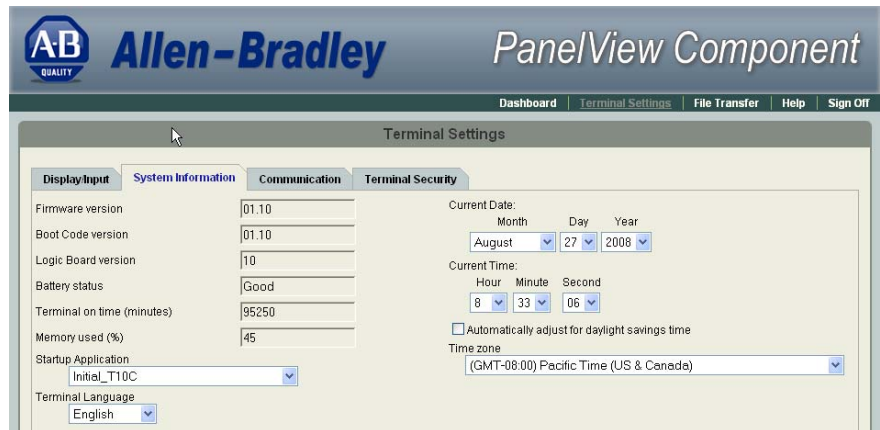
AB QUALITY Allen-Bradley PanelView Component

Dashboard | Terminal Settings | File Transfer | Help | Sign Off

Terminal Settings

Display/Input | System Information | Communication | Terminal Security

Firmware version 01.10
Boot Code version 01.10
Logic Board version 10
Battery status Good
Terminal on time (minutes) 95250
Memory used (%) 45
Startup Application
Initial_T10C
Terminal Language
English

Current Date:
Month Day Year
August 27 2008
Current Time:
Hour Minute Second
8 33 06
Automatically adjust for daylight savings time
Time zone
(GMT-08:00) Pacific Time (US & Canada)